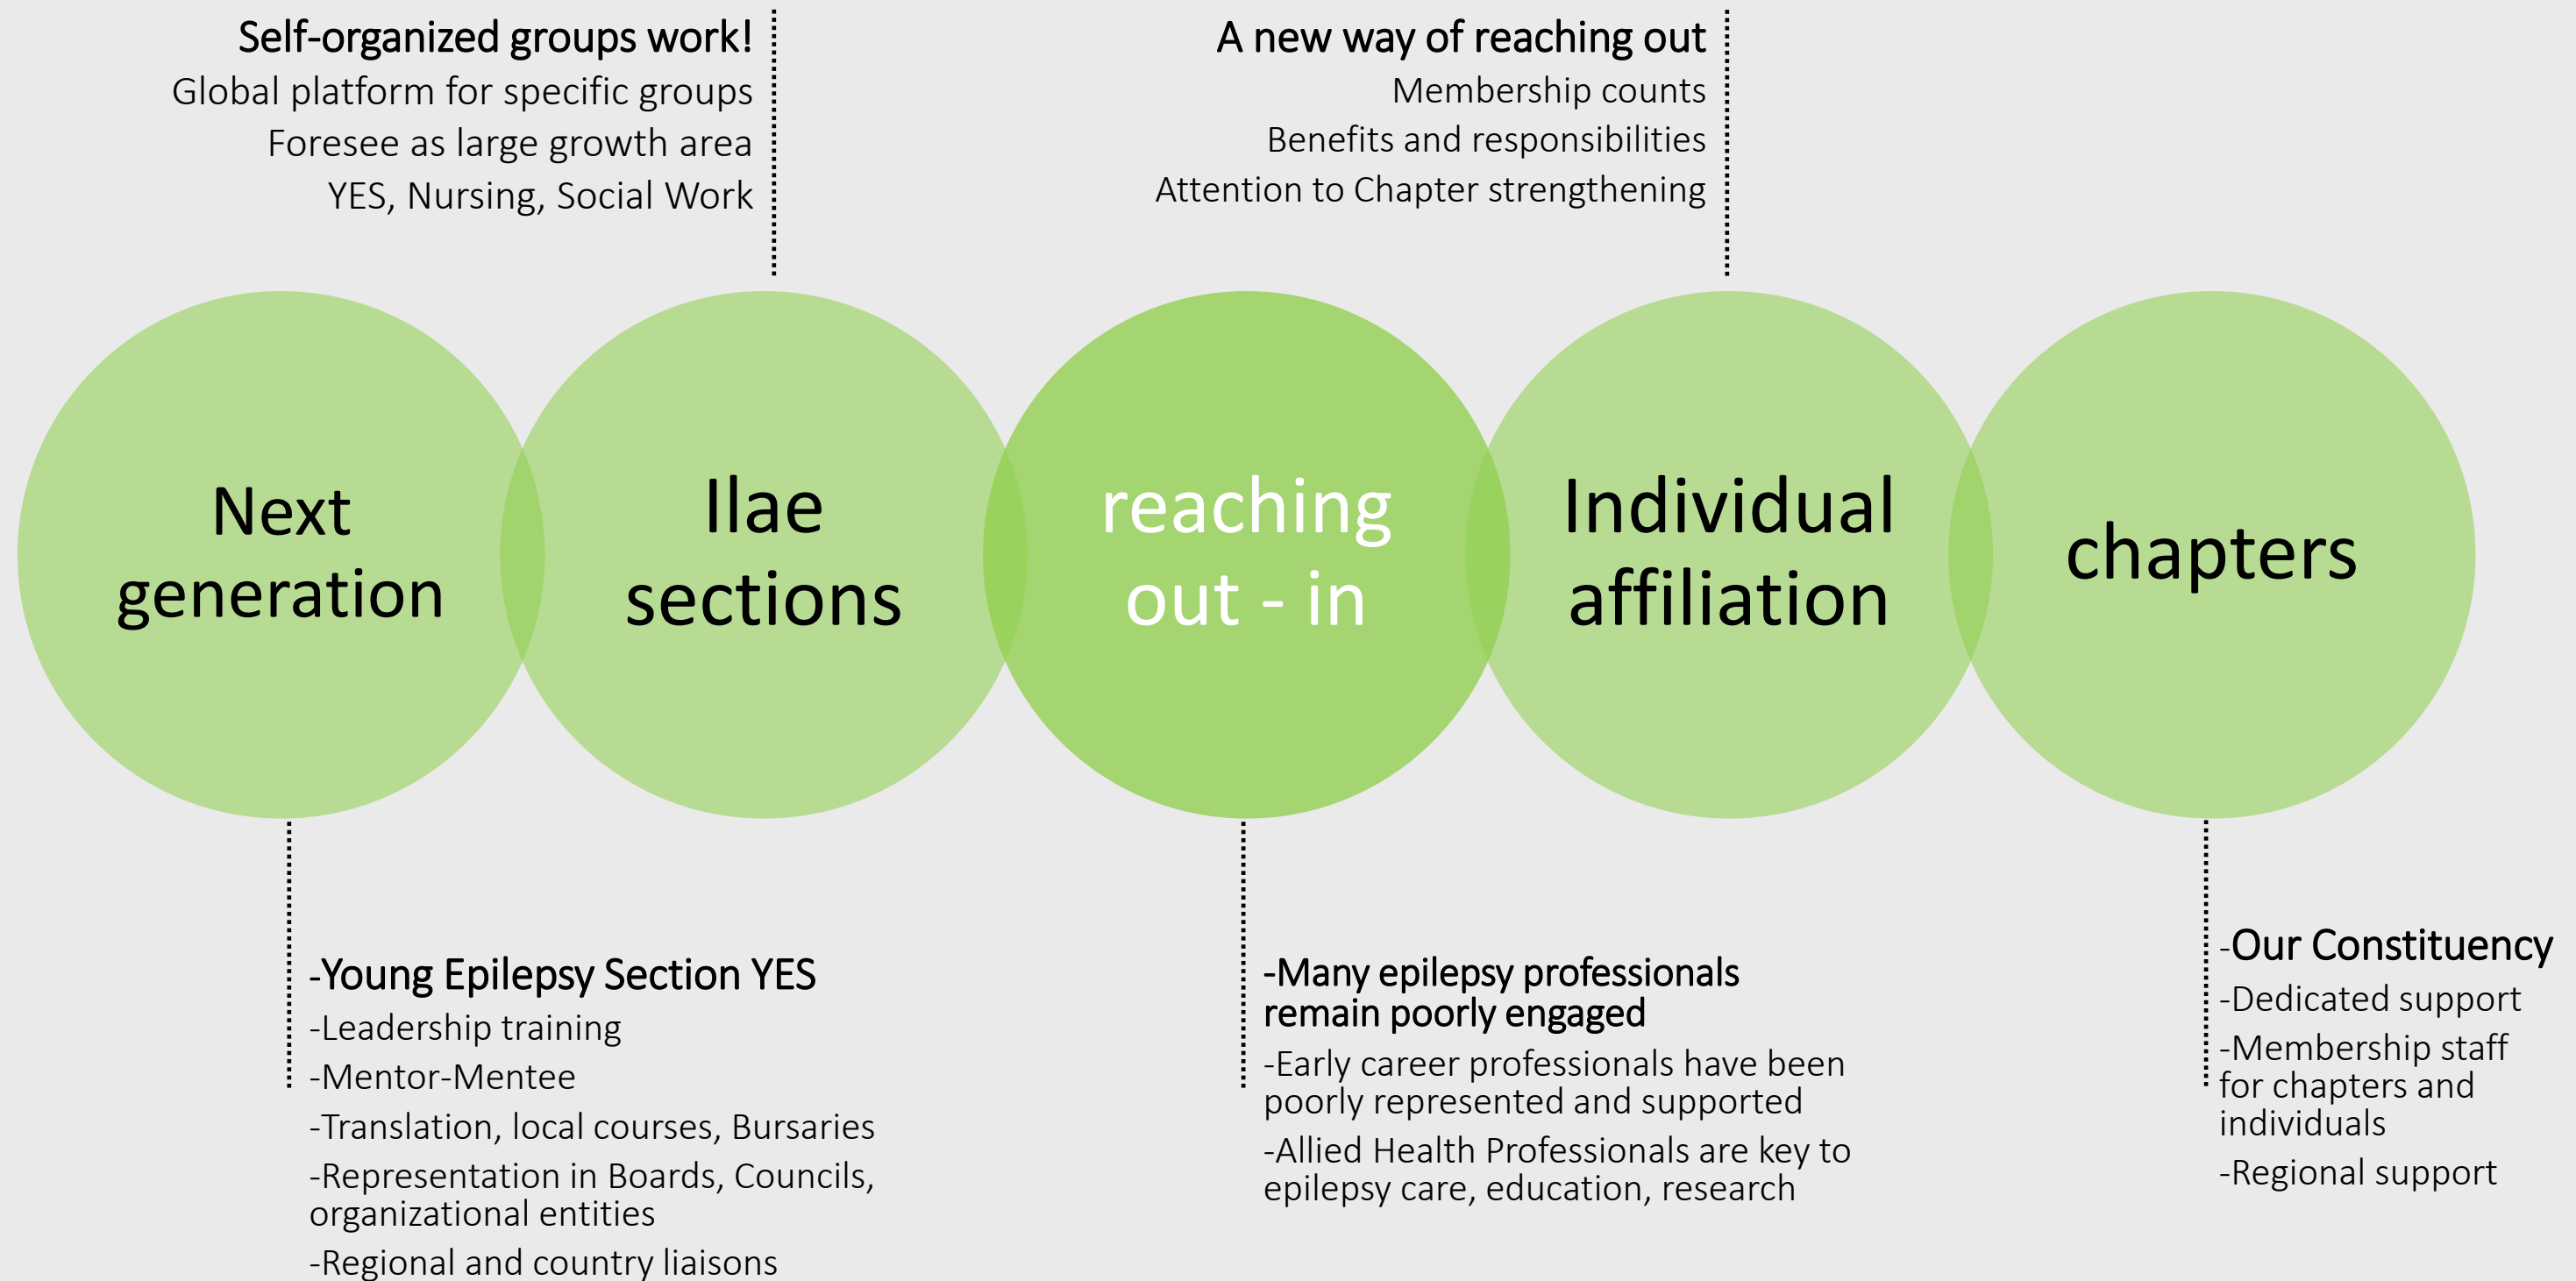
Self-organized groups work!
Global platform for specific groups
Foresee as large growth area
YES, Nursing, Social Work

A new way of reaching out
Membership counts
Benefits and responsibilities
Attention to Chapter strengthening

Next generation

Ilae sections

reaching out - in

Individual affiliation

chapters

-Young Epilepsy Section YES
-Leadership training
-Mentor-Mentee
-Translation, local courses, Bursaries
-Representation in Boards, Councils, organizational entities
-Regional and country liaisons

-Many epilepsy professionals remain poorly engaged
-Early career professionals have been poorly represented and supported
-Allied Health Professionals are key to epilepsy care, education, research

-Our Constituency
-Dedicated support
-Membership staff for chapters and individuals
-Regional support